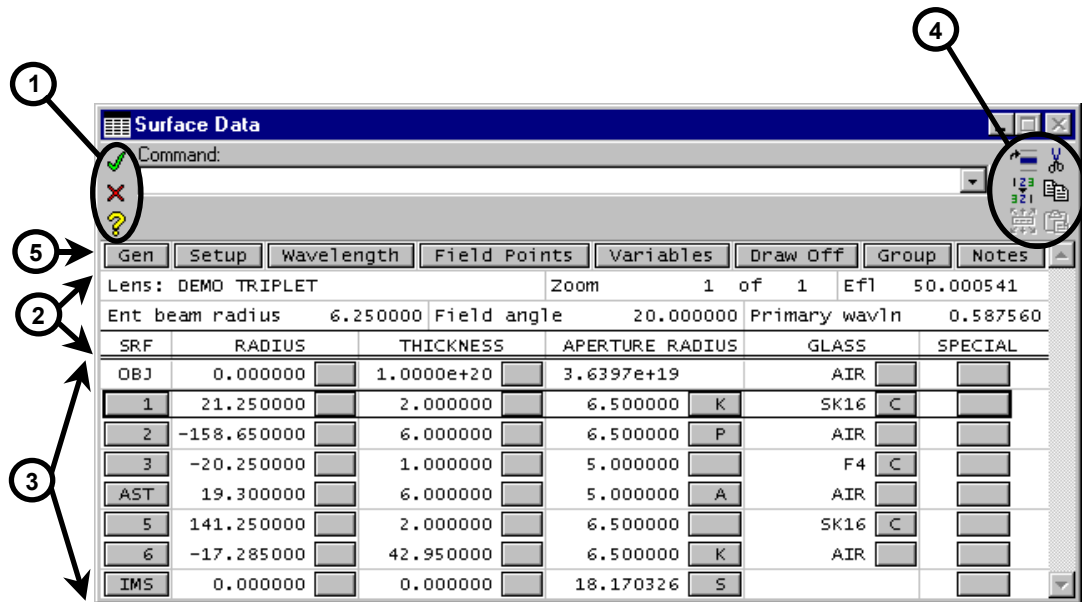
1

4

Surface Data

Command:

5

Gen | Setup | Wavelength | Field Points | Variables | Draw Off | Group | Notes

2

Lens: DEMO TRIPLET | Zoom 1 of 1 | Efl 50.000541

Ent beam radius 6.250000 | Field angle 20.000000 | Primary wavln 0.587560

3

| SRF | RADIUS | THICKNESS | APERTURE RADIUS | GLASS | SPECIAL |
|---|---|---|---|---|---|
| OBJ | 0.000000 | 1.0000e+20 | 3.6397e+19 | AIR | |
| 1 | 21.250000 | 2.000000 | 6.500000 K | SK16 C | |
| 2 | -158.650000 | 6.000000 | 6.500000 P | AIR | |
| 3 | -20.250000 | 1.000000 | 5.000000 | F4 C | |
| AST | 19.300000 | 6.000000 | 5.000000 A | AIR | |
| 5 | 141.250000 | 2.000000 | 6.500000 | SK16 C | |
| 6 | -17.285000 | 42.950000 | 6.500000 K | AIR | |
| IMS | 0.000000 | 0.000000 | 18.170326 S | | |